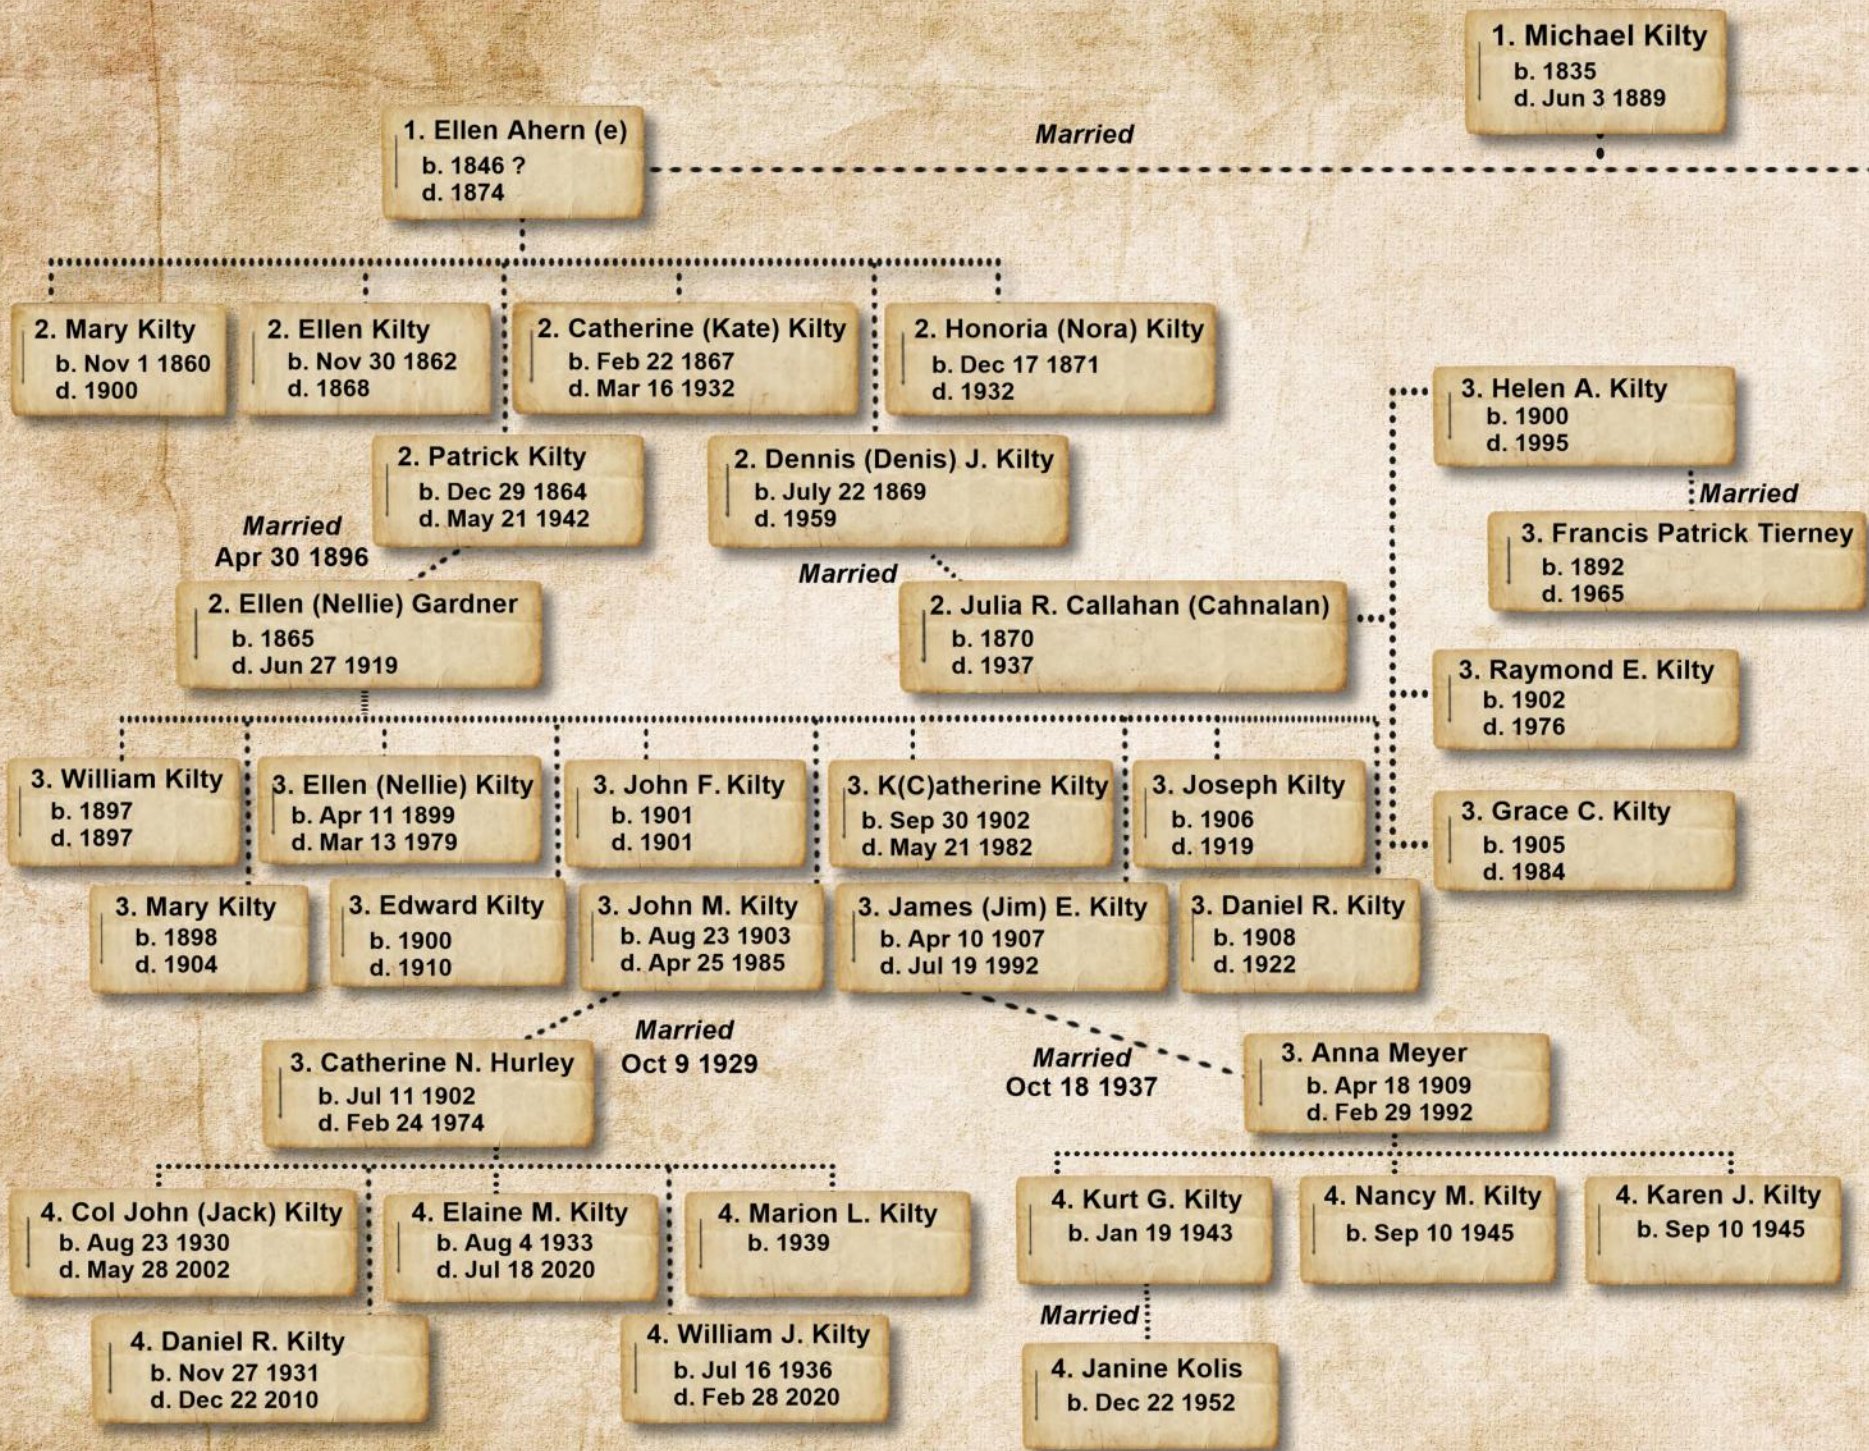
1. Michael Kilty
b. 1835
d. Jun 3 1889

1. Ellen Ahern (e)
b. 1846 ?
d. 1874

Married

2. Mary Kilty
b. Nov 1 1860
d. 1900

2. Ellen Kilty
b. Nov 30 1862
d. 1868

2. Catherine (Kate) Kilty
b. Feb 22 1867
d. Mar 16 1932

2. Honoria (Nora) Kilty
b. Dec 17 1871
d. 1932

3. Helen A. Kilty
b. 1900
d. 1995

Married

3. Francis Patrick Tierney
b. 1892
d. 1965

2. Patrick Kilty
b. Dec 29 1864
d. May 21 1942

2. Dennis (Denis) J. Kilty
b. July 22 1869
d. 1959

Married
Apr 30 1896

Married

2. Ellen (Nellie) Gardner
b. 1865
d. Jun 27 1919

2. Julia R. Callahan (Cahnalan)
b. 1870
d. 1937

3. Raymond E. Kilty
b. 1902
d. 1976

3. William Kilty
b. 1897
d. 1897

3. Ellen (Nellie) Kilty
b. Apr 11 1899
d. Mar 13 1979

3. John F. Kilty
b. 1901
d. 1901

3. K(C)atherine Kilty
b. Sep 30 1902
d. May 21 1982

3. Joseph Kilty
b. 1906
d. 1919

3. Grace C. Kilty
b. 1905
d. 1984

3. Mary Kilty
b. 1898
d. 1904

3. Edward Kilty
b. 1900
d. 1910

3. John M. Kilty
b. Aug 23 1903
d. Apr 25 1985

3. James (Jim) E. Kilty
b. Apr 10 1907
d. Jul 19 1992

3. Daniel R. Kilty
b. 1908
d. 1922

Married
Oct 9 1929

3. Catherine N. Hurley
b. Jul 11 1902
d. Feb 24 1974

Married
Oct 18 1937

3. Anna Meyer
b. Apr 18 1909
d. Feb 29 1992

4. Col John (Jack) Kilty
b. Aug 23 1930
d. May 28 2002

4. Elaine M. Kilty
b. Aug 4 1933
d. Jul 18 2020

4. Marion L. Kilty
b. 1939

4. Kurt G. Kilty
b. Jan 19 1943

4. Nancy M. Kilty
b. Sep 10 1945

4. Karen J. Kilty
b. Sep 10 1945

4. Daniel R. Kilty
b. Nov 27 1931
d. Dec 22 2010

4. William J. Kilty
b. Jul 16 1936
d. Feb 28 2020

Married

4. Janine Kolis
b. Dec 22 1952